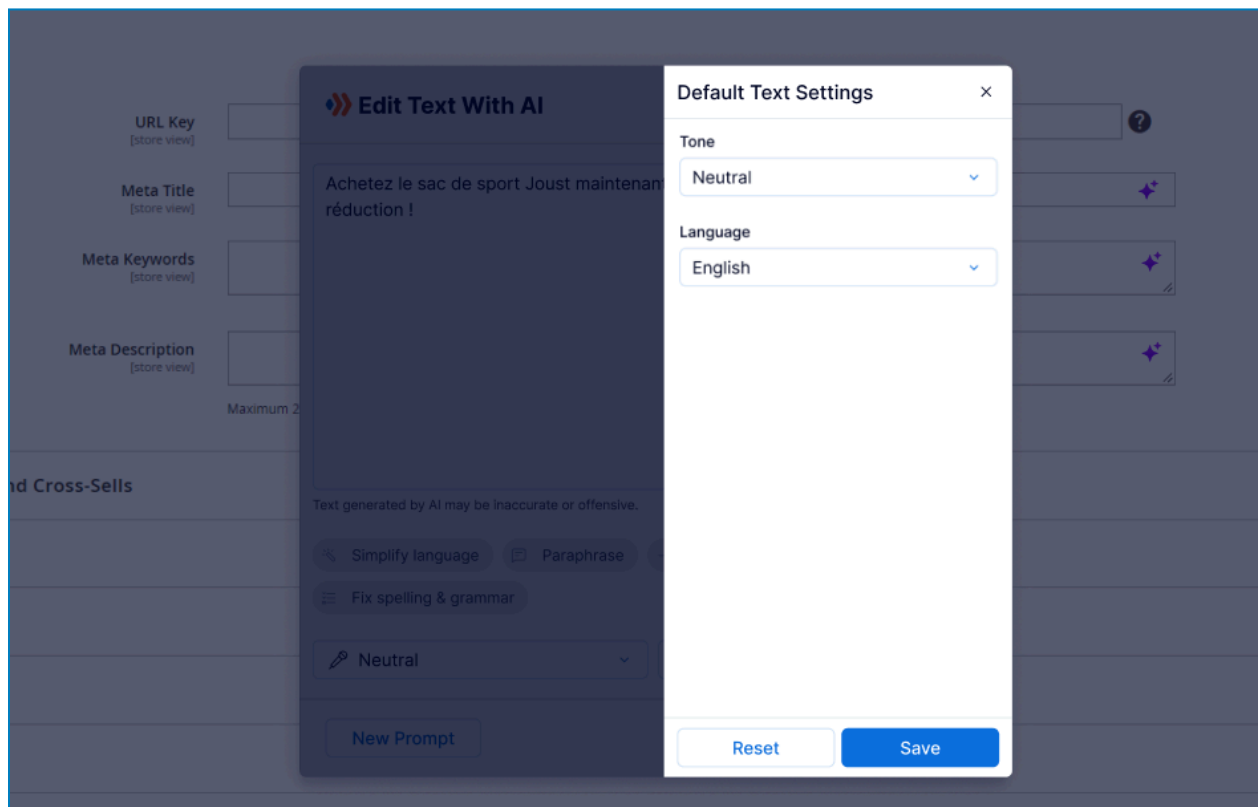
URL Key
[store view]

Meta Title
[store view]

Meta Keywords
[store view]

Meta Description
[store view]

Maximum 2

nd Cross-Sells

Edit Text With AI

Achetez le sac de sport Joust maintenan
réduction !

Text generated by AI may be inaccurate or offensive.

Simplify language

Paraphrase

Fix spelling & grammar

Neutral

New Prompt

Default Text Settings

×

Tone

Neutral

Language

English

Reset

Save